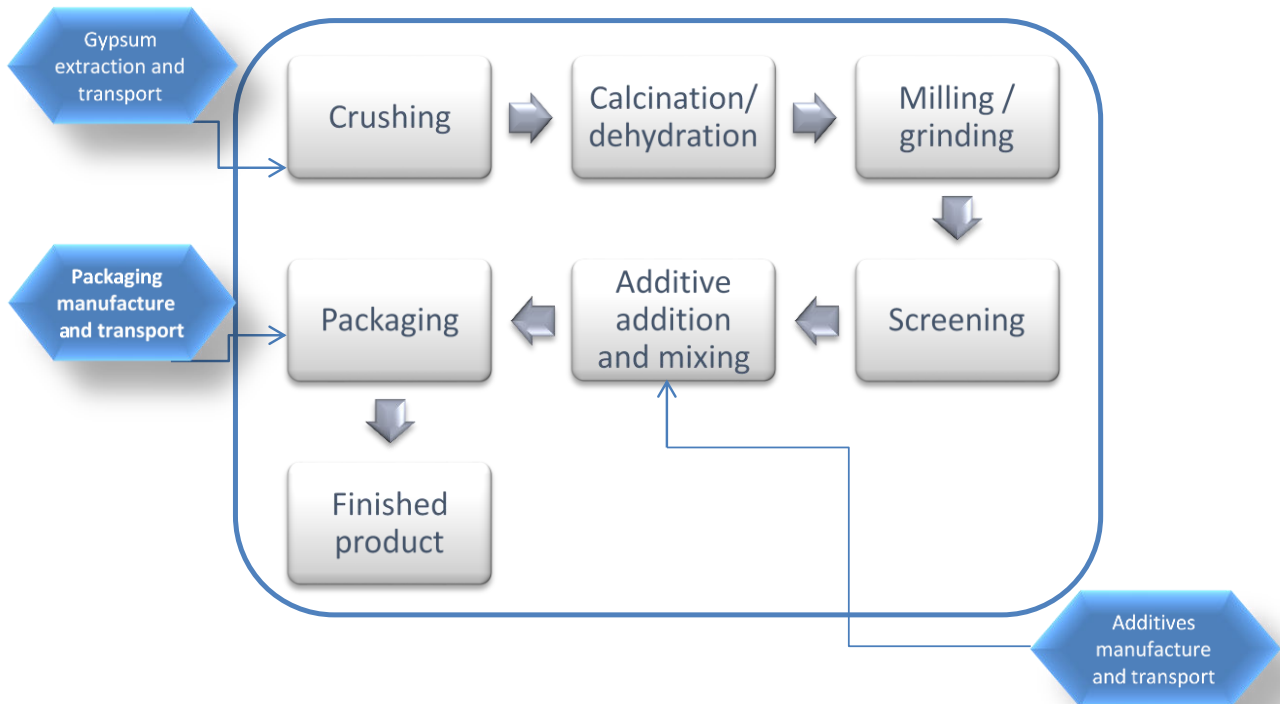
Gypsum extraction and transport

Crushing

Calcination/ dehydration

Milling / grinding

Packaging manufacture and transport

Packaging

Additive addition and mixing

Screening

Finished product

Additives manufacture and transport